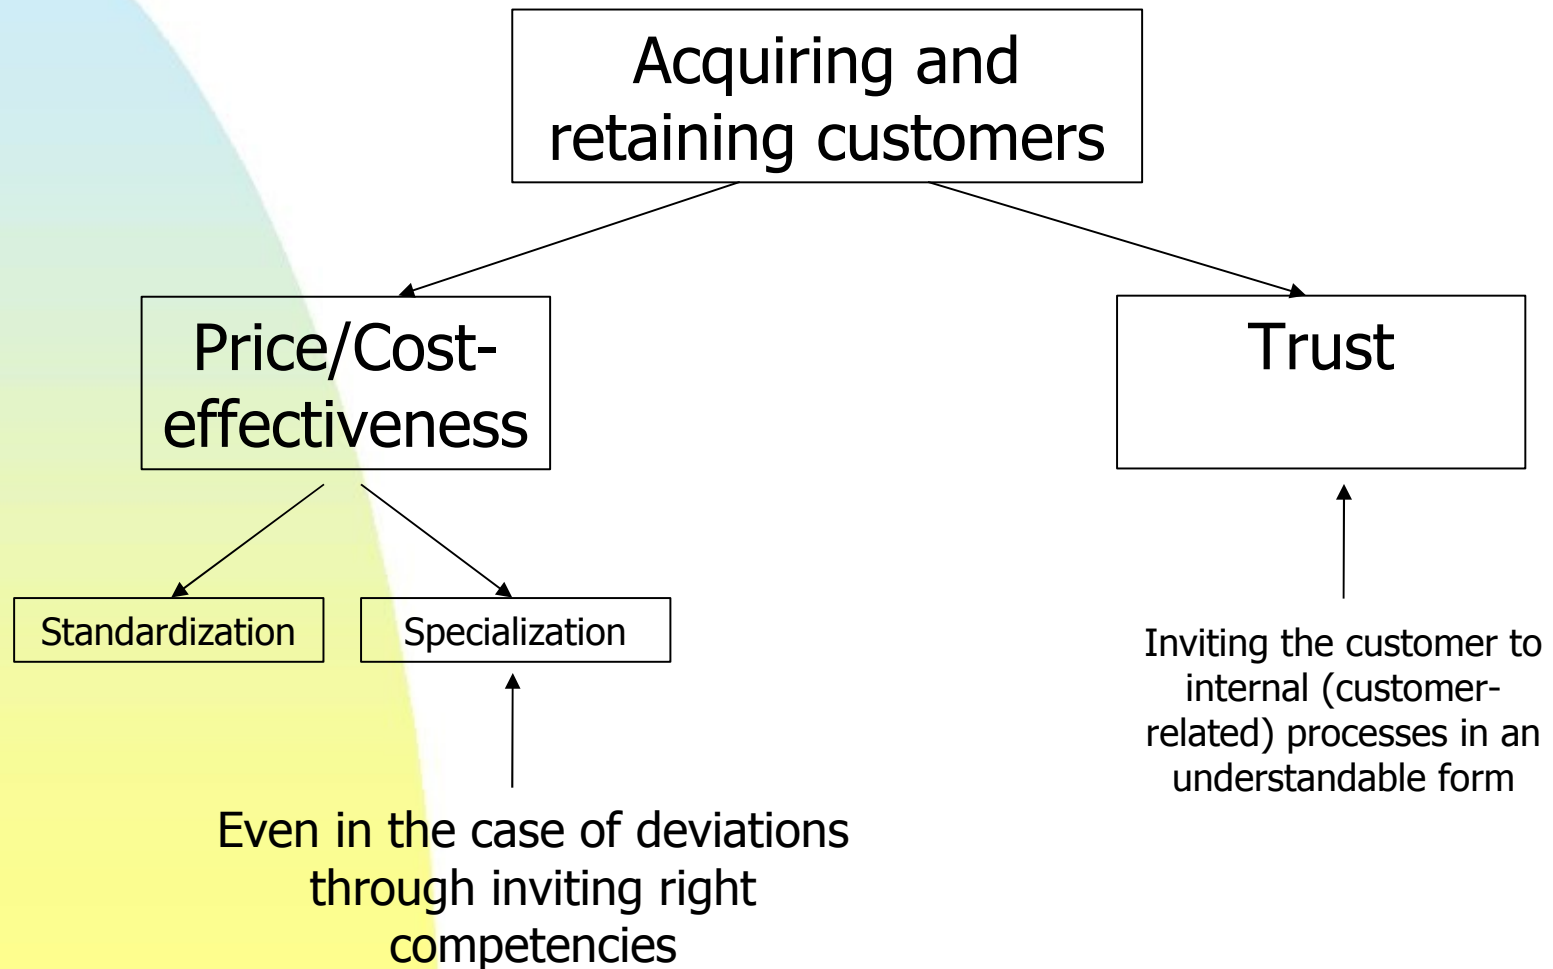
Acquiring and retaining customers

Price/Cost-effectiveness

Trust

Standardization

Specialization

Even in the case of deviations through inviting right competencies

Inviting the customer to internal (customer-related) processes in an understandable form